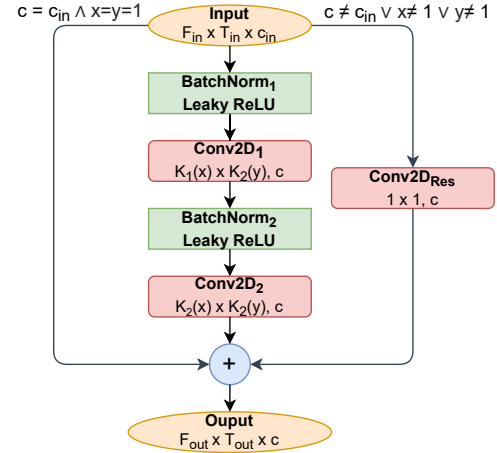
$c = c_{in} \wedge x=y=1$

Input
$F_{in} \times T_{in} \times c_{in}$

$c \neq c_{in} \vee x \neq 1 \vee y \neq 1$

BatchNorm$_1$
Leaky ReLU

Conv2D$_1$
$K_1(x) \times K_2(y)$, c

Conv2D$_{Res}$
1 x 1, c

BatchNorm$_2$
Leaky ReLU

Conv2D$_2$
$K_2(x) \times K_2(y)$, c

+

Ouput
$F_{out} \times T_{out} \times c$